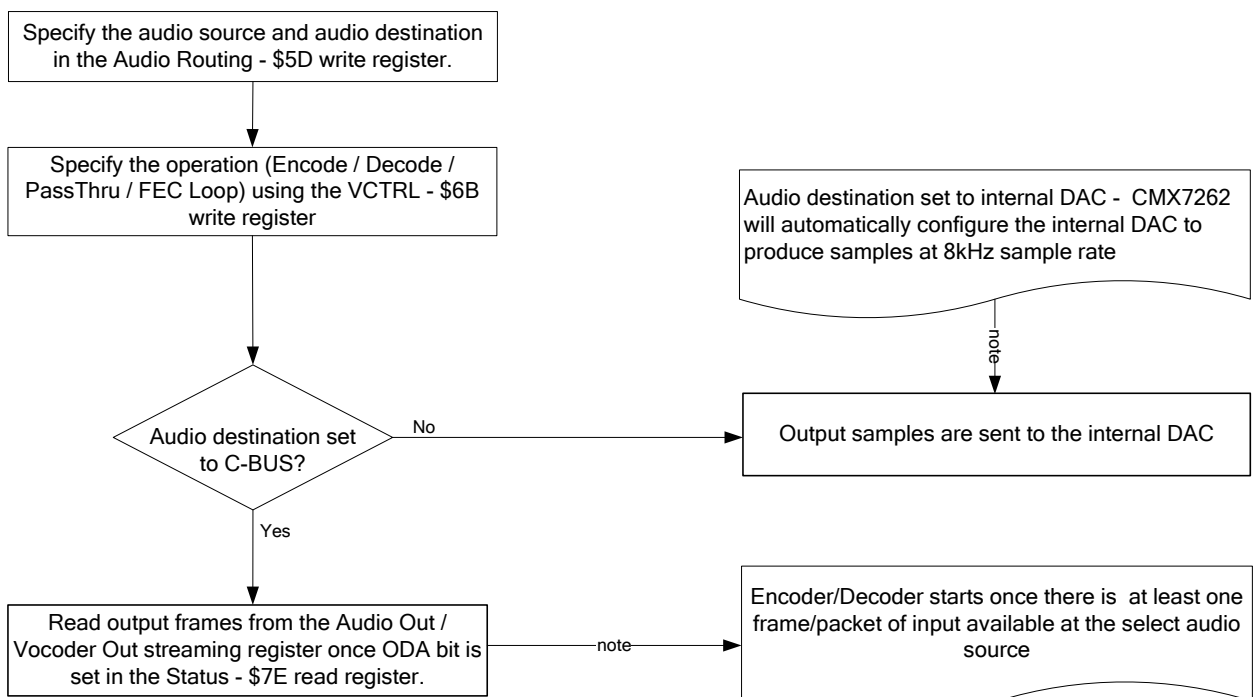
Specify the audio source and audio destination in the Audio Routing - \$5D write register.

Specify the operation (Encode / Decode / PassThru / FEC Loop) using the VCTRL - \$6B write register

Audio destination set to internal DAC - CMX7262 will automatically configure the internal DAC to produce samples at 8kHz sample rate

note

Audio destination set to C-BUS?

No

Output samples are sent to the internal DAC

Yes

Read output frames from the Audio Out / Vocoder Out streaming register once ODA bit is set in the Status - \$7E read register.

note

Encoder/Decoder starts once there is at least one frame/packet of input available at the select audio source